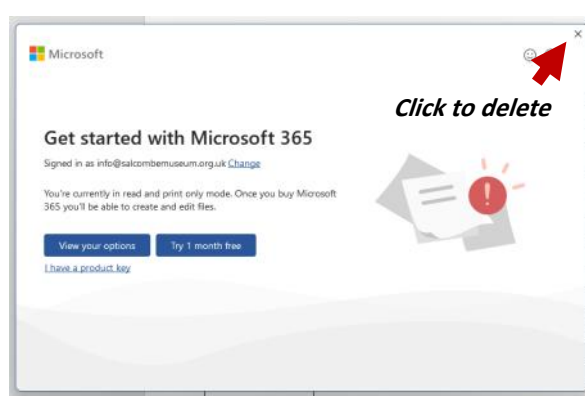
Microsoft

×

Click to delete

Get started with Microsoft 365

Signed in as info@salcombemuseum.org.uk Change

You're currently in read and print only mode. Once you buy Microsoft 365 you'll be able to create and edit files.

View your options

Try 1 month free

I have a product key